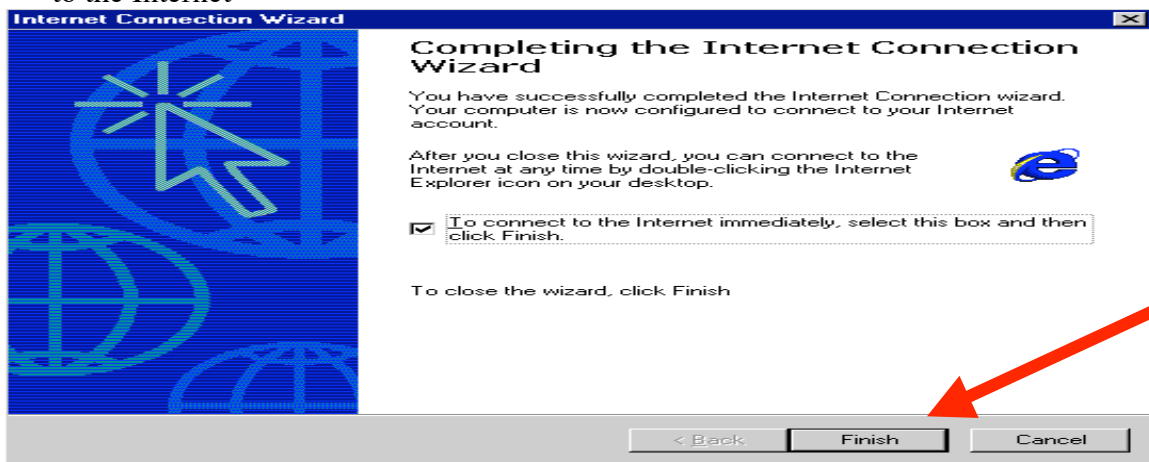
to the Internet

Internet Connection Wizard

Completing the Internet Connection Wizard

You have successfully completed the Internet Connection wizard. Your computer is now configured to connect to your Internet account.

After you close this wizard, you can connect to the Internet at any time by double-clicking the Internet Explorer icon on your desktop.

To connect to the Internet immediately, select this box and then click Finish.

To close the wizard, click Finish

< Back
Finish
Cancel